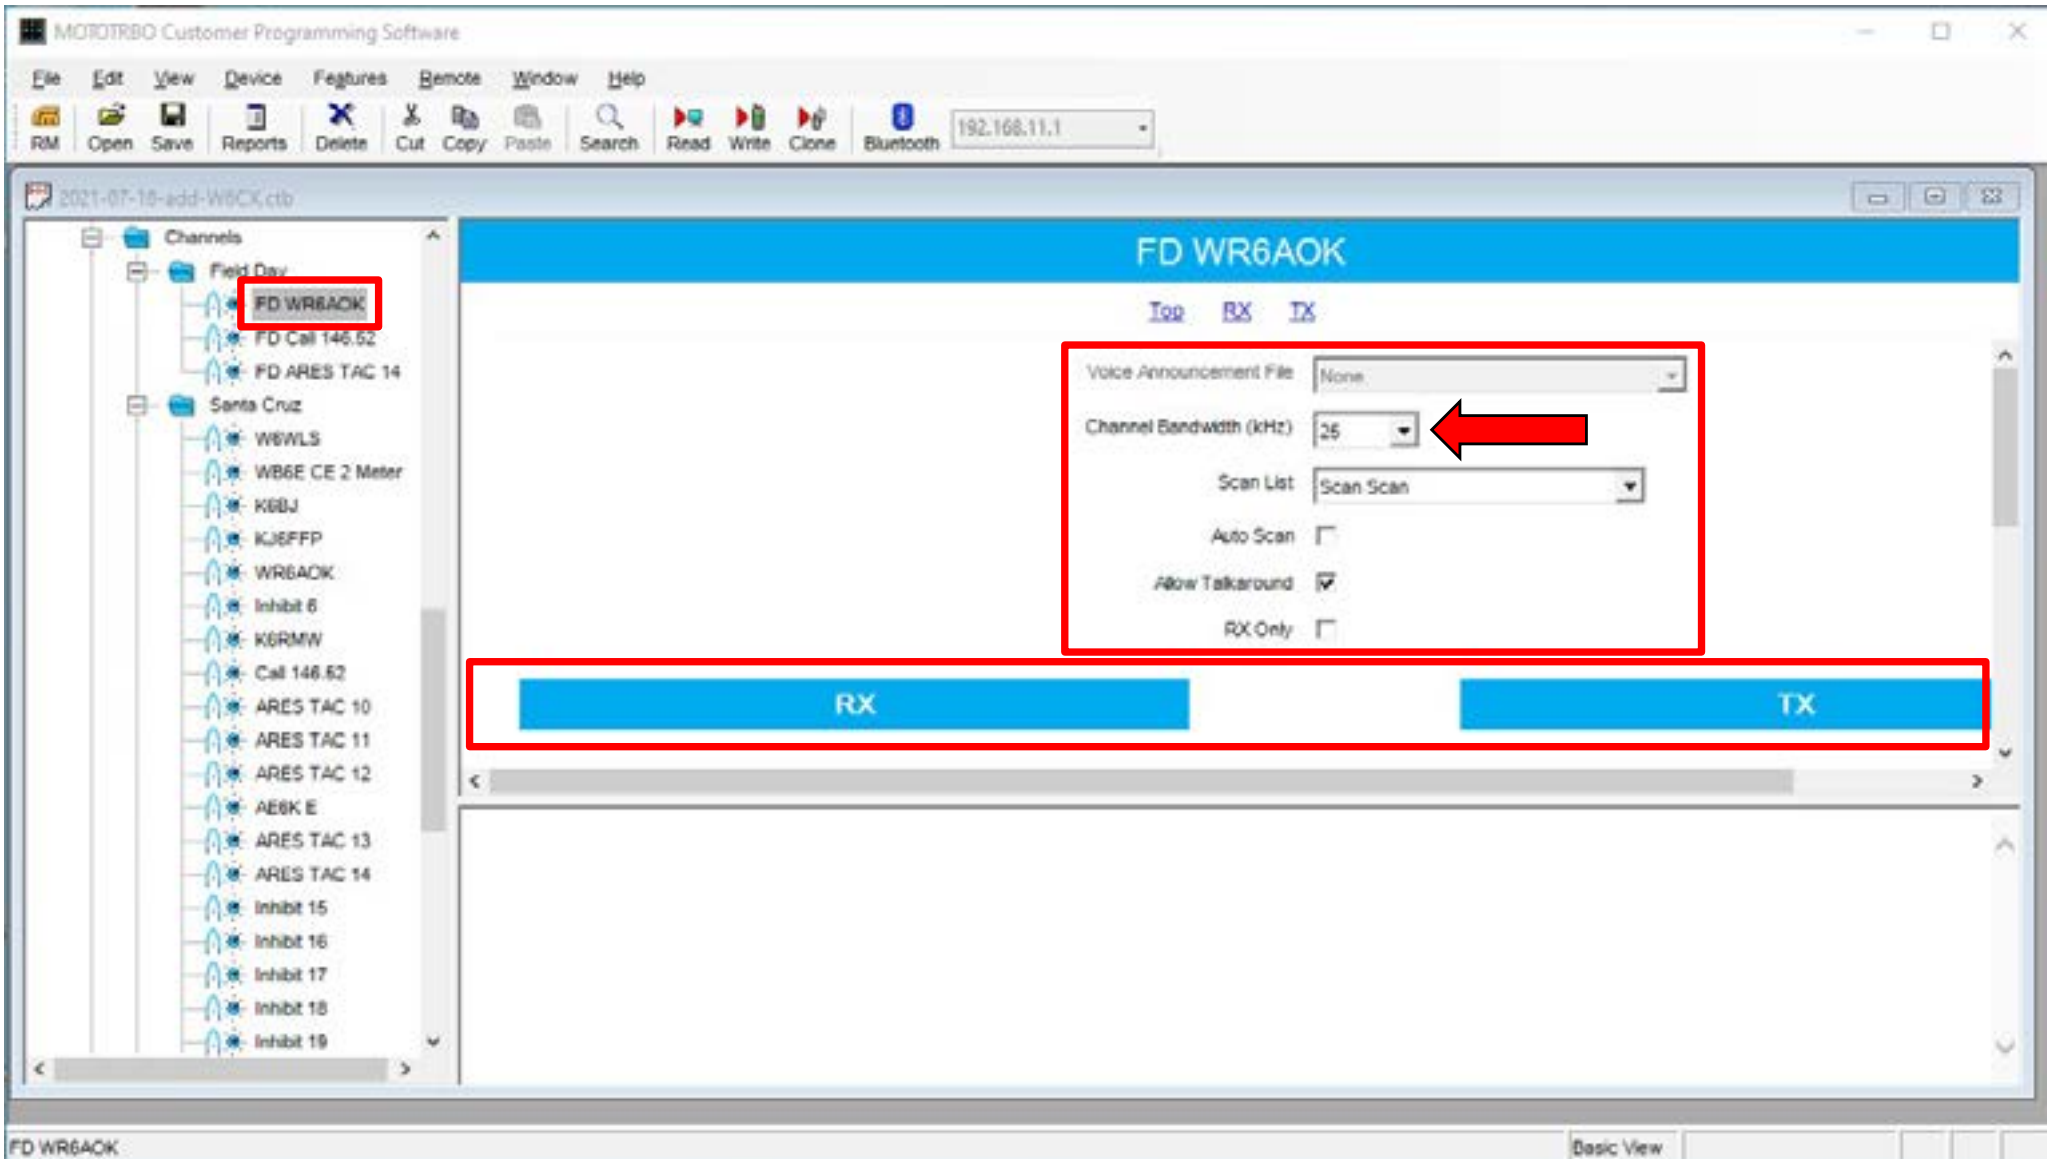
MOTOTRBO Customer Programming Software

File Edit View Device Features Remote Window Help

RM Open Save Reports Delete Cut Copy Paste Search Read Write Clone Bluetooth 192.168.11.1

2021-07-18-add-W6CX.ctb

Channels
Field Day
FD WR6AOK
FD Call 146.52
FD ARES TAC 14
Santa Cruz
W6WLS
WB6E CE 2 Meter
K6BJ
KJ6FFP
WR6AOK
Inhibit 6
K6RMW
Call 146.52
ARES TAC 10
ARES TAC 11
ARES TAC 12
AE6K E
ARES TAC 13
ARES TAC 14
Inhibit 15
Inhibit 16
Inhibit 17
Inhibit 18
Inhibit 19

FD WR6AOK

Top RX TX

Voice Announcement File None
Channel Bandwidth (kHz) 25
Scan List Scan Scan
Auto Scan
Allow Talkaround
RX Only

RX TX

FD WR6AOK Basic View